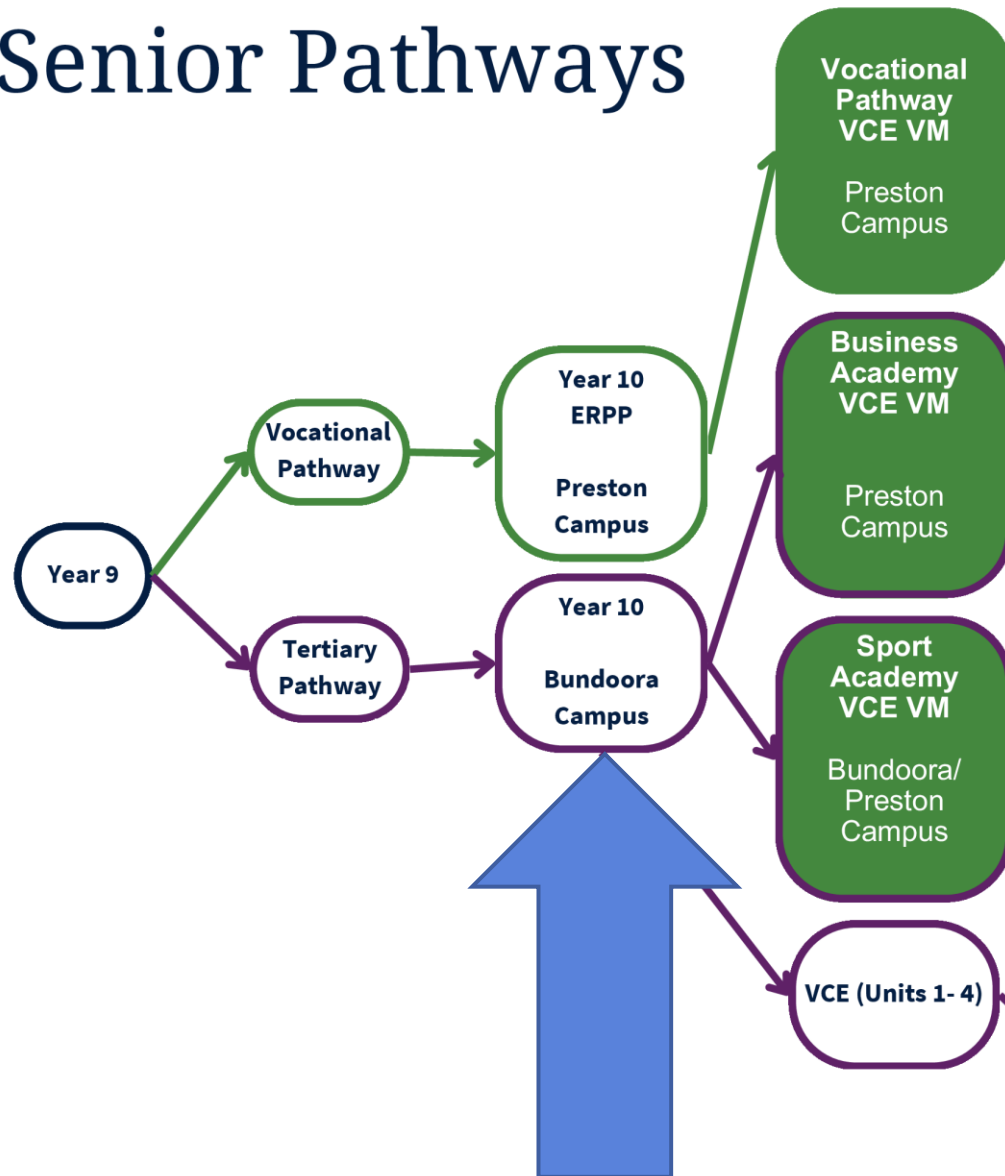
Senior Pathways

Year 9

Vocational Pathway

Tertiary Pathway

Year 10 ERPP

Preston Campus

Year 10

Bundoora Campus

Vocational Pathway VCE VM

Preston Campus

Business Academy VCE VM

Preston Campus

Sport Academy VCE VM

Bundoora/ Preston Campus

VCE (Units 1- 4)